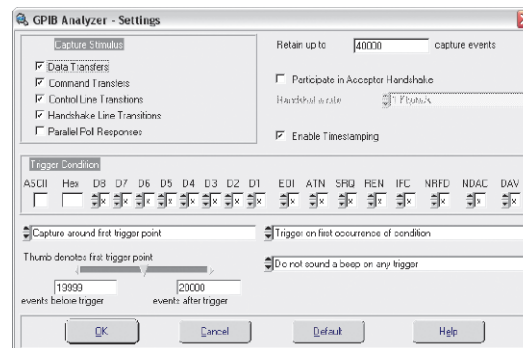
GPIB Analyzer - Settings

Capture Stimulus

Data Transfers
Command Transfers
Control Line Transitions
Handshake Line Transitions
Parallel Poll Responses

Retain up to 40000 capture events

Participate in Acceptor Handshake

Handshake rate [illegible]

Enable Timestamping

Trigger Condition

ASCII Hex D8 D7 D6 D5 D4 D3 D2 D1 EOI ATN SRQ REN IFC NRFD NDAC DAV

x x x x x x x x x x x x x x x x

Capture around first trigger point

Trigger on first occurrence of condition

Thumb denotes first trigger point

Do not sound a beep on any trigger

19999 events before trigger

20000 events after trigger

OK Cancel Default Help